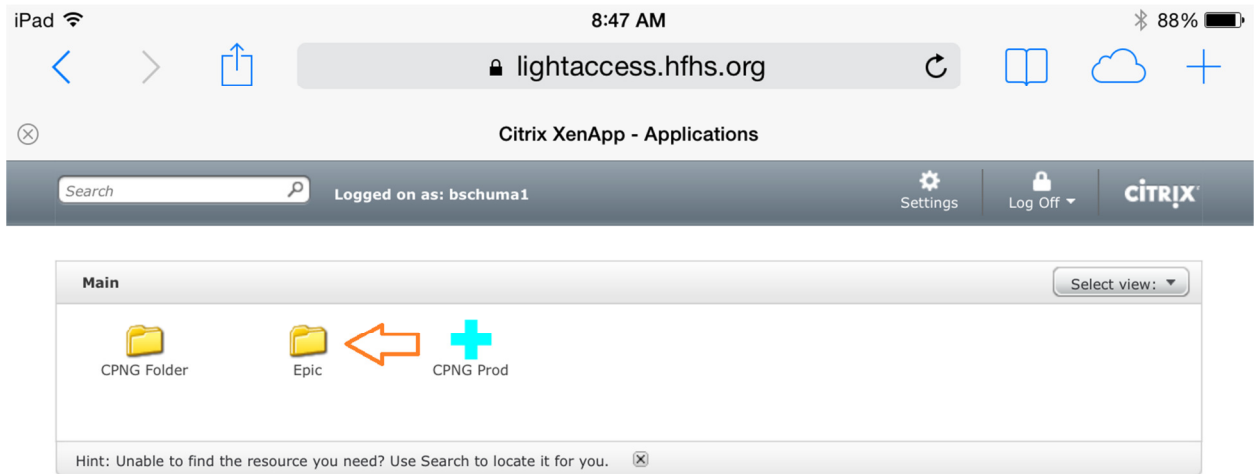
iPad 8:47 AM 88%

lightaccess.hfhs.org

Citrix XenApp - Applications

Search

Logged on as: bschuma1

Settings

Log Off

CiTRIX

Main

Select view:

CPNG Folder

Epic

CPNG Prod

Hint: Unable to find the resource you need? Use Search to locate it for you.